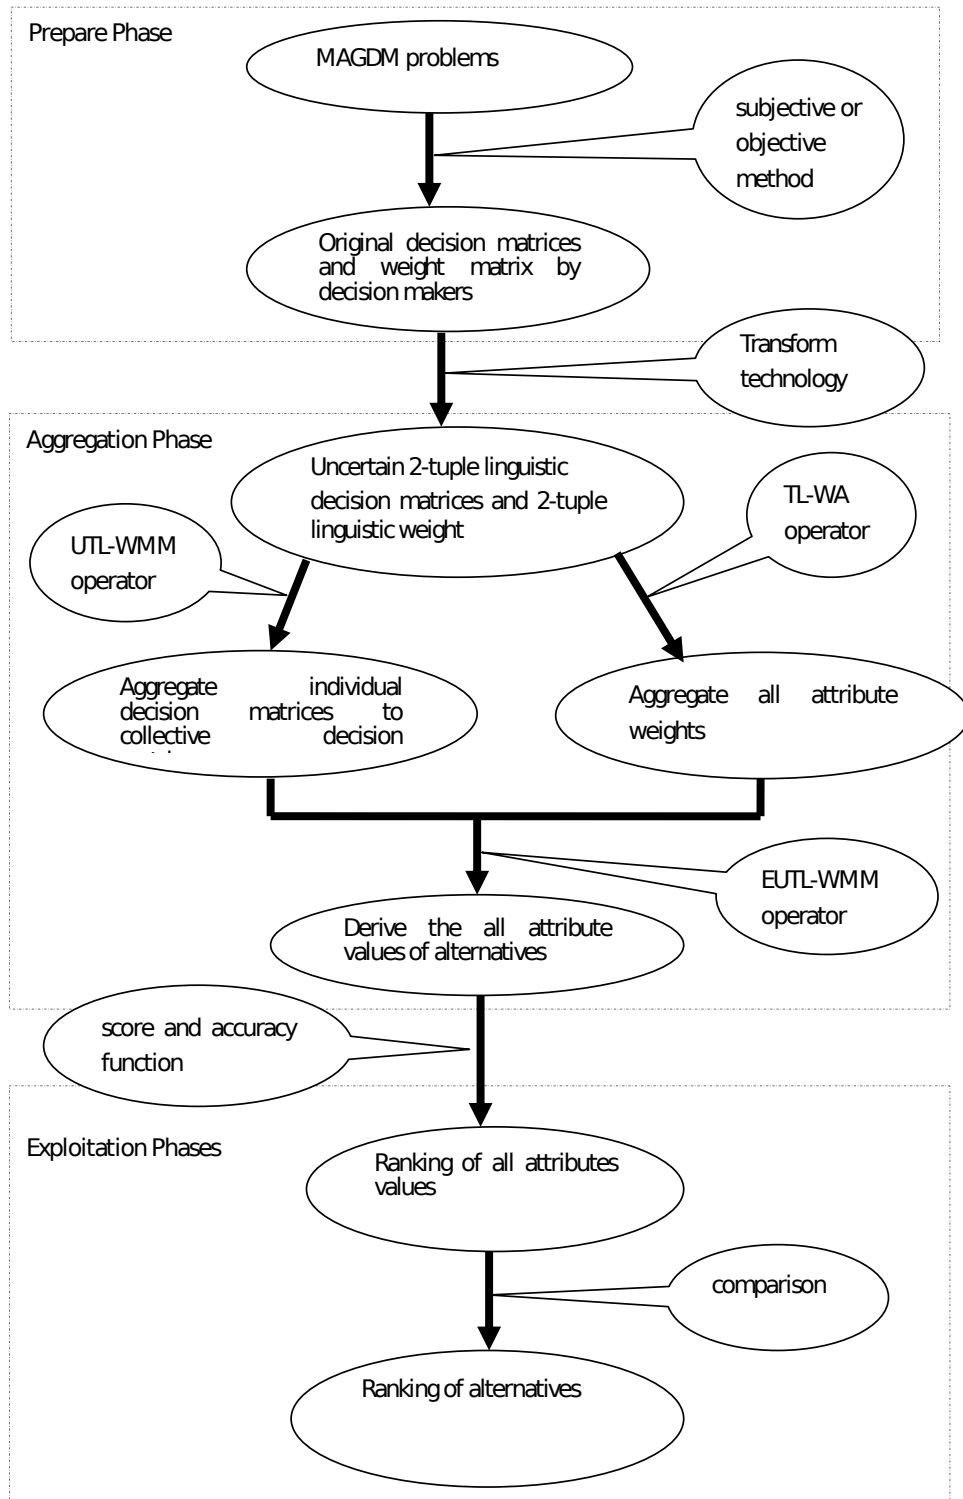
Prepare Phase

MAGDM problems

subjective or objective method

Original decision matrices and weight matrix by decision makers

Transform technology

Aggregation Phase

Uncertain 2-tuple linguistic decision matrices and 2-tuple linguistic weight

TL-WA operator

UTL-WMM operator

Aggregate individual decision matrices to collective decision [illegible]

Aggregate all attribute weights

EUTL-WMM operator

Derive the all attribute values of alternatives

score and accuracy function

Exploitation Phases

Ranking of all attributes values

comparison

Ranking of alternatives